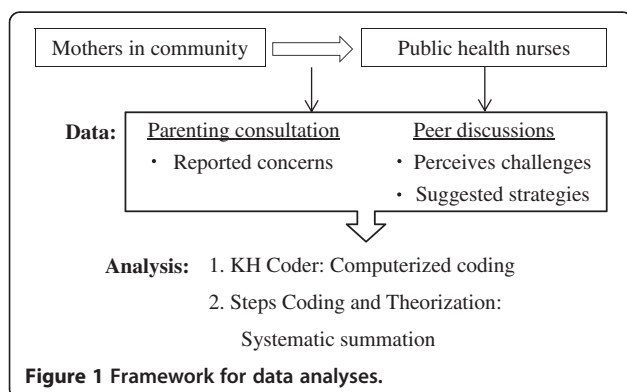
Mothers in community

Public health nurses

Data:

Parenting consultation

・ Reported concerns

Peer discussions

・ Perceives challenges

・ Suggested strategies

Analysis: 1. KH Coder: Computerized coding

2. Steps Coding and Theorization: Systematic summation

Figure 1 Framework for data analyses.